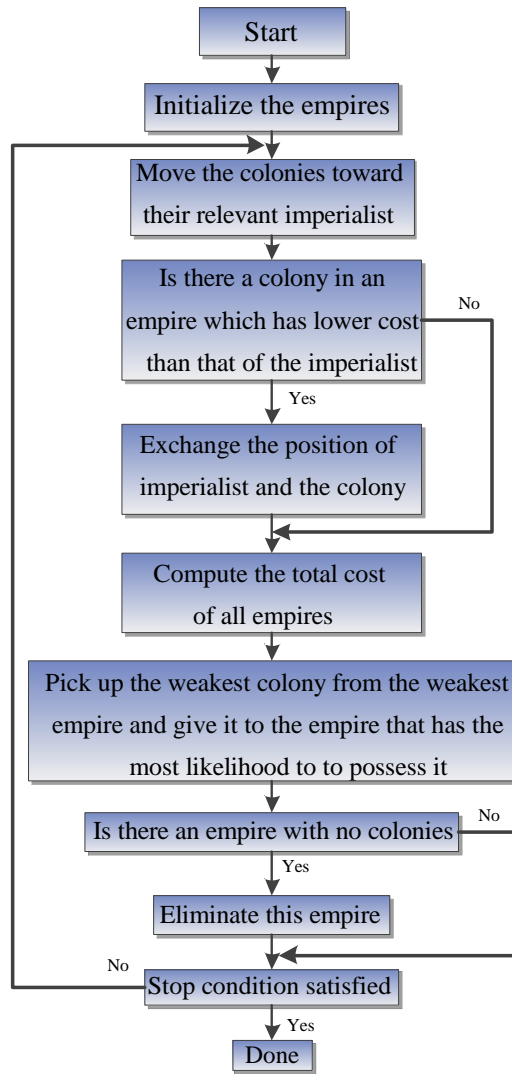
Start

Initialize the empires

Move the colonies toward their relevant imperialist

Is there a colony in an empire which has lower cost than that of the imperialist

No

Yes

Exchange the position of imperialist and the colony

Compute the total cost of all empires

Pick up the weakest colony from the weakest empire and give it to the empire that has the most likelihood to to possess it

Is there an empire with no colonies

No

Yes

Eliminate this empire

No

Stop condition satisfied

Yes

Done